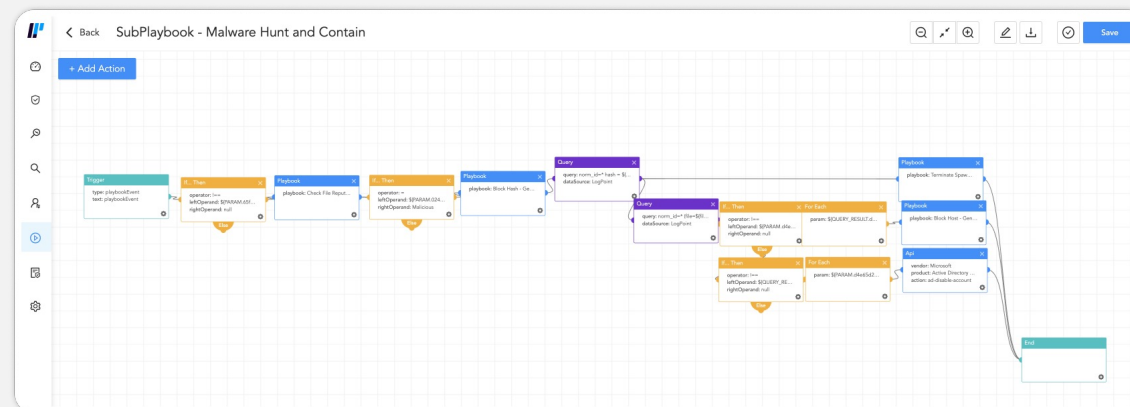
Back SubPlaybook - Malware Hunt and Contain

Save

+ Add Action

Trigger
type: playbookEvent
text: playbookEvent

If... Then
operator: !==
leftOperand: $PARAM:6M...
rightOperand: null

Else

Playbook
playbook: Check File Reput...

If... Then
operator: ==
leftOperand: $PARAM:024...
rightOperand: Malicious

Else

Playbook
playbook: Block Hash - Ge...

Query
query: norm_id=* hash = $[...
dataSource: LogPoint

Query
query: norm_id=* file=$[0...
dataSource: LogPoint

If... Then
operator: !==
leftOperand: $PARAM:dle...
rightOperand: null

Else

For Each
param: $[QUERY_RESULT.d...

If... Then
operator: !==
leftOperand: $[QUERY_RE...
rightOperand: null

Else

For Each
param: $PARAM:d4ed5d2...

Playbook
playbook: Terminate Spaw...

Playbook
playbook: Block Host - Gen...

Api
vendor: Microsoft
product: Active Directory ...
action: ad-disable-account

End